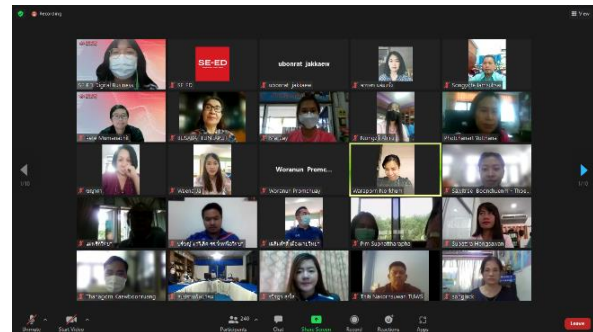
Recording

View

SE-ED

ubonrat_jakkaew

SE-ED Digital Business

SE-ED

ubonrat_jakkaew

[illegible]

Songpol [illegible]

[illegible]

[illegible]

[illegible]

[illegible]

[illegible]

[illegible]

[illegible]

Woranun Promc...

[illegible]

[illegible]

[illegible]

Woranun Promchuay

Woraporn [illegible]

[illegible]

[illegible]

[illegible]

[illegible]

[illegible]

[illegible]

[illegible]

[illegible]

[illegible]

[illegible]

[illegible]

1/10

1/10

Unmute

Start Video

240

Participants

Chat

Share Screen

Record

Reactions

Apps

Leave